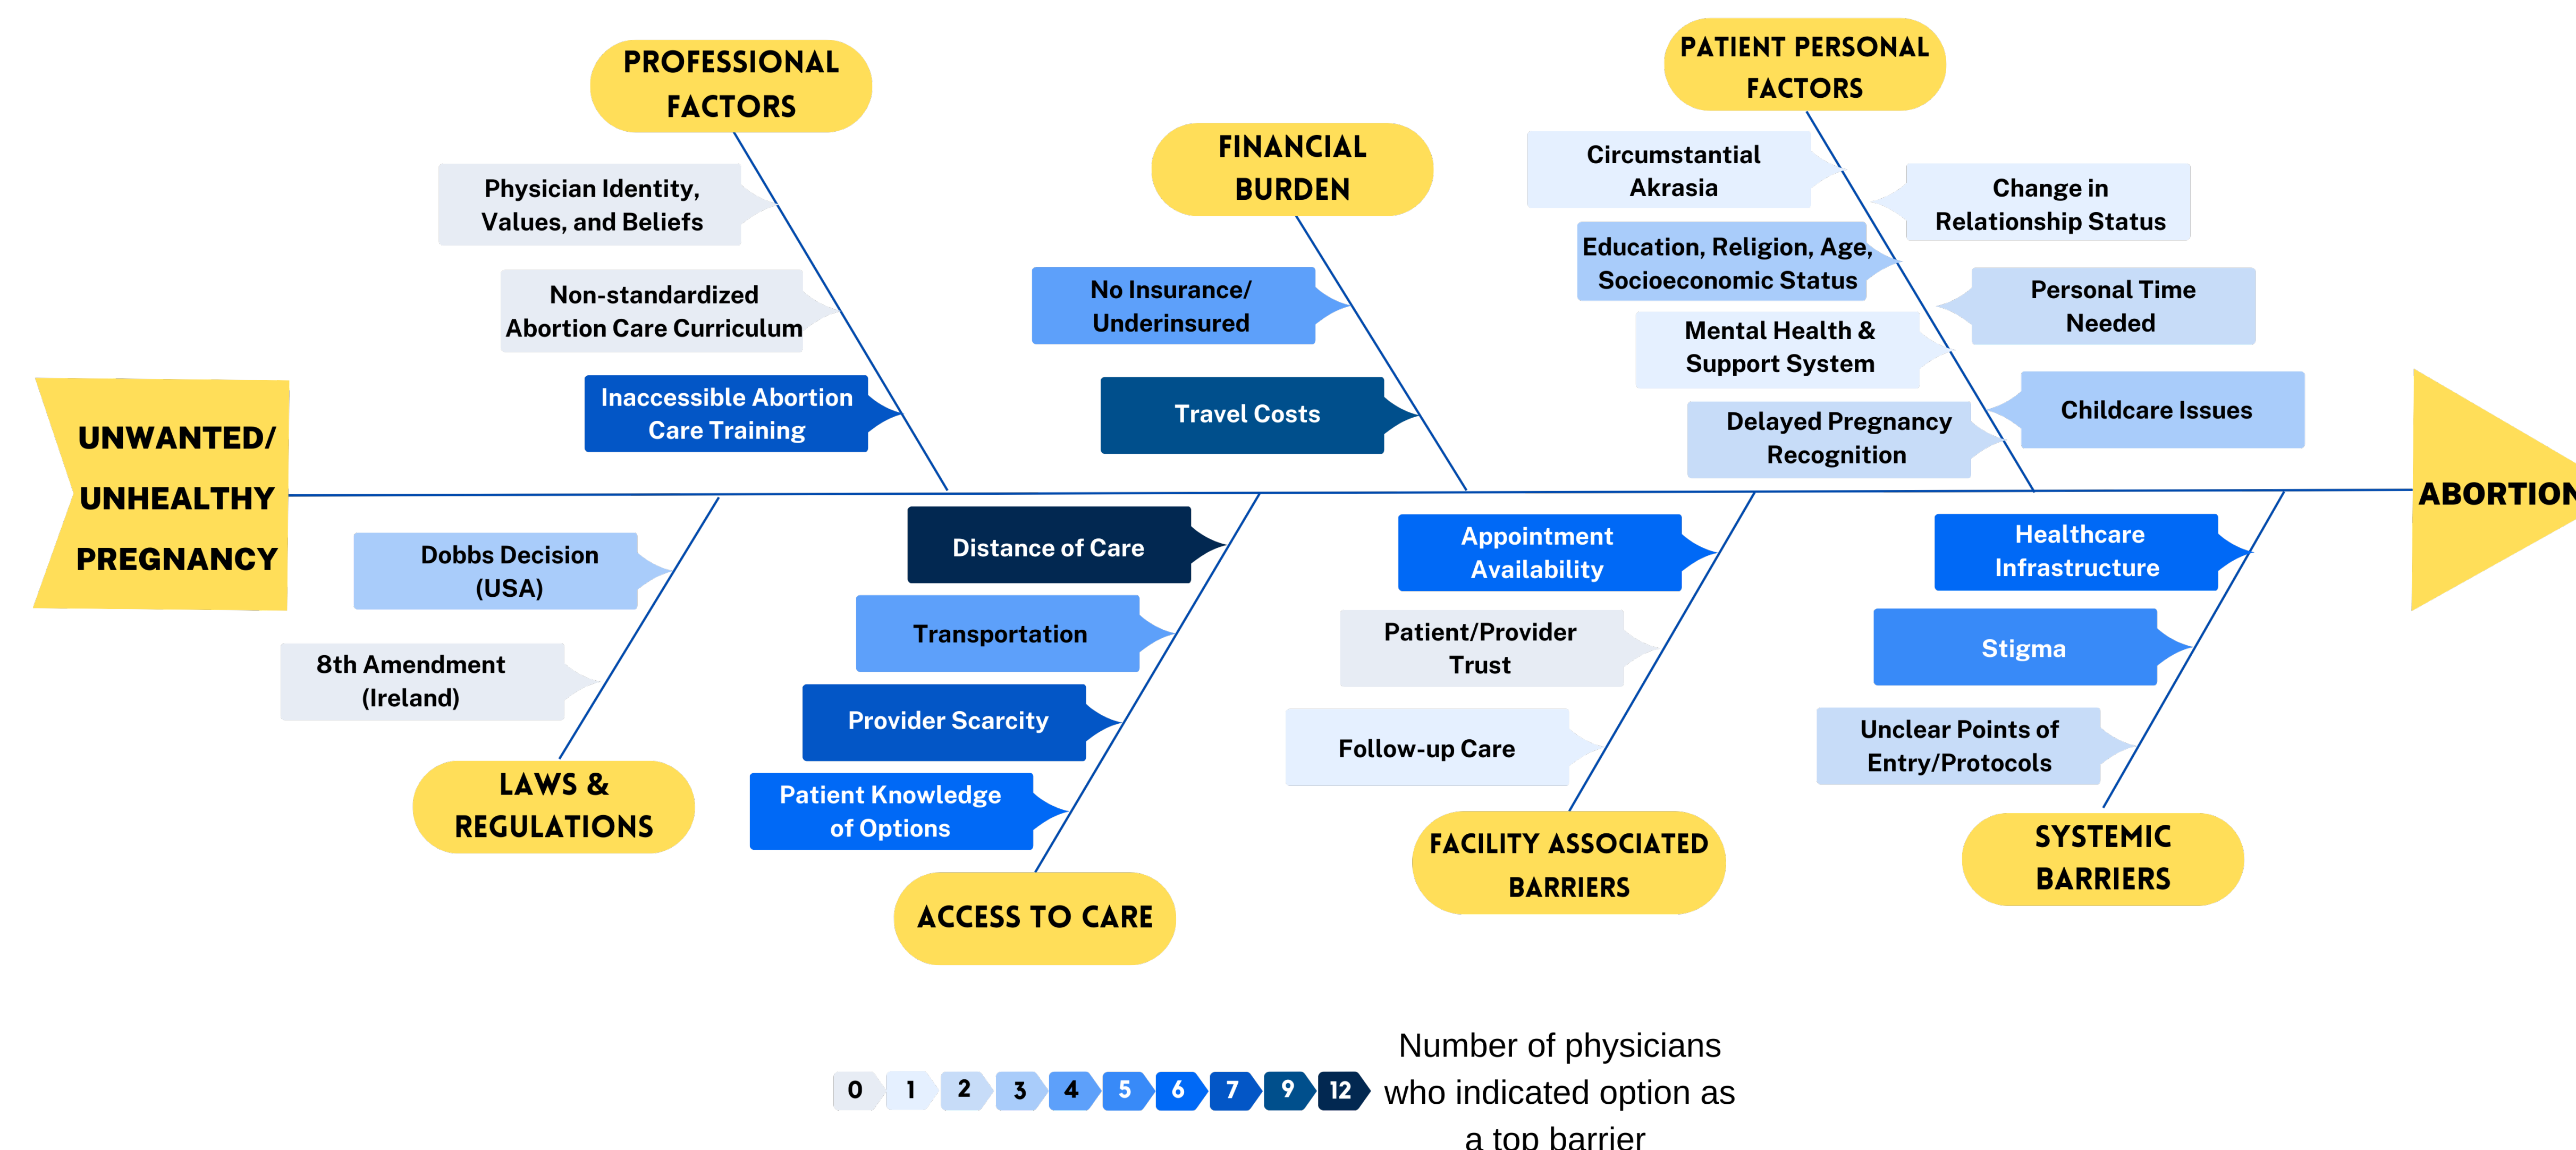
PROFESSIONAL FACTORS

Physician Identity, Values, and Beliefs

Non-standardized Abortion Care Curriculum

Inaccessible Abortion Care Training

FINANCIAL BURDEN

No Insurance/ Underinsured

Travel Costs

PATIENT PERSONAL FACTORS

Circumstantial Akrasia

Change in Relationship Status

Education, Religion, Age, Socioeconomic Status

Personal Time Needed

Mental Health & Support System

Childcare Issues

Delayed Pregnancy Recognition

UNWANTED/ UNHEALTHY PREGNANCY

ABORTION

Dobbs Decision (USA)

8th Amendment (Ireland)

LAWS & REGULATIONS

Distance of Care

Transportation

Provider Scarcity

Patient Knowledge of Options

ACCESS TO CARE

Appointment Availability

Patient/Provider Trust

Follow-up Care

FACILITY ASSOCIATED BARRIERS

Healthcare Infrastructure

Stigma

Unclear Points of Entry/Protocols

SYSTEMIC BARRIERS

0 1 2 3 4 5 6 7 9 12

Number of physicians who indicated option as a top barrier